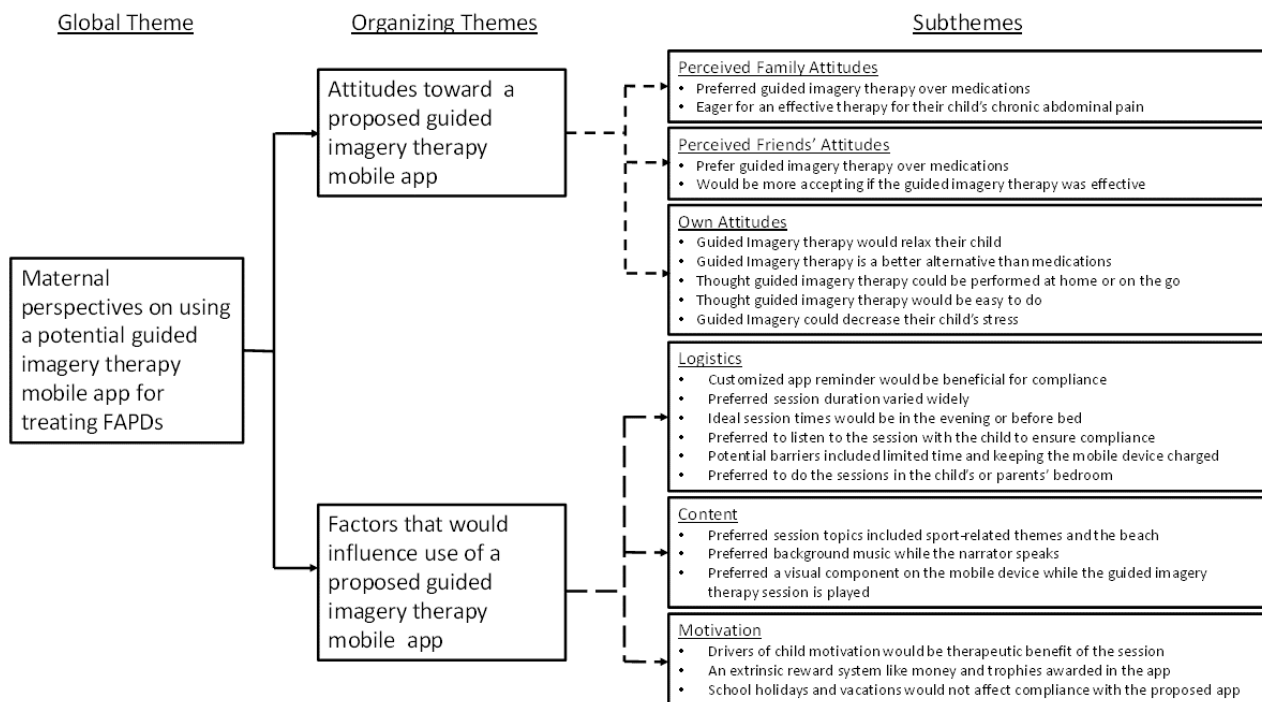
Global Theme

Organizing Themes

Subthemes

Maternal perspectives on using a potential guided imagery therapy mobile app for treating FAPDs

Attitudes toward a proposed guided imagery therapy mobile app

Perceived Family Attitudes
• Preferred guided imagery therapy over medications
• Eager for an effective therapy for their child's chronic abdominal pain

Perceived Friends' Attitudes
• Prefer guided imagery therapy over medications
• Would be more accepting if the guided imagery therapy was effective

Own Attitudes
• Guided Imagery therapy would relax their child
• Guided Imagery therapy is a better alternative than medications
• Thought guided imagery therapy could be performed at home or on the go
• Thought guided imagery therapy would be easy to do
• Guided Imagery could decrease their child's stress

Factors that would influence use of a proposed guided imagery therapy mobile app

Logistics
• Customized app reminder would be beneficial for compliance
• Preferred session duration varied widely
• Ideal session times would be in the evening or before bed
• Preferred to listen to the session with the child to ensure compliance
• Potential barriers included limited time and keeping the mobile device charged
• Preferred to do the sessions in the child's or parents' bedroom

Content
• Preferred session topics included sport-related themes and the beach
• Preferred background music while the narrator speaks
• Preferred a visual component on the mobile device while the guided imagery therapy session is played

Motivation
• Drivers of child motivation would be therapeutic benefit of the session
• An extrinsic reward system like money and trophies awarded in the app
• School holidays and vacations would not affect compliance with the proposed app